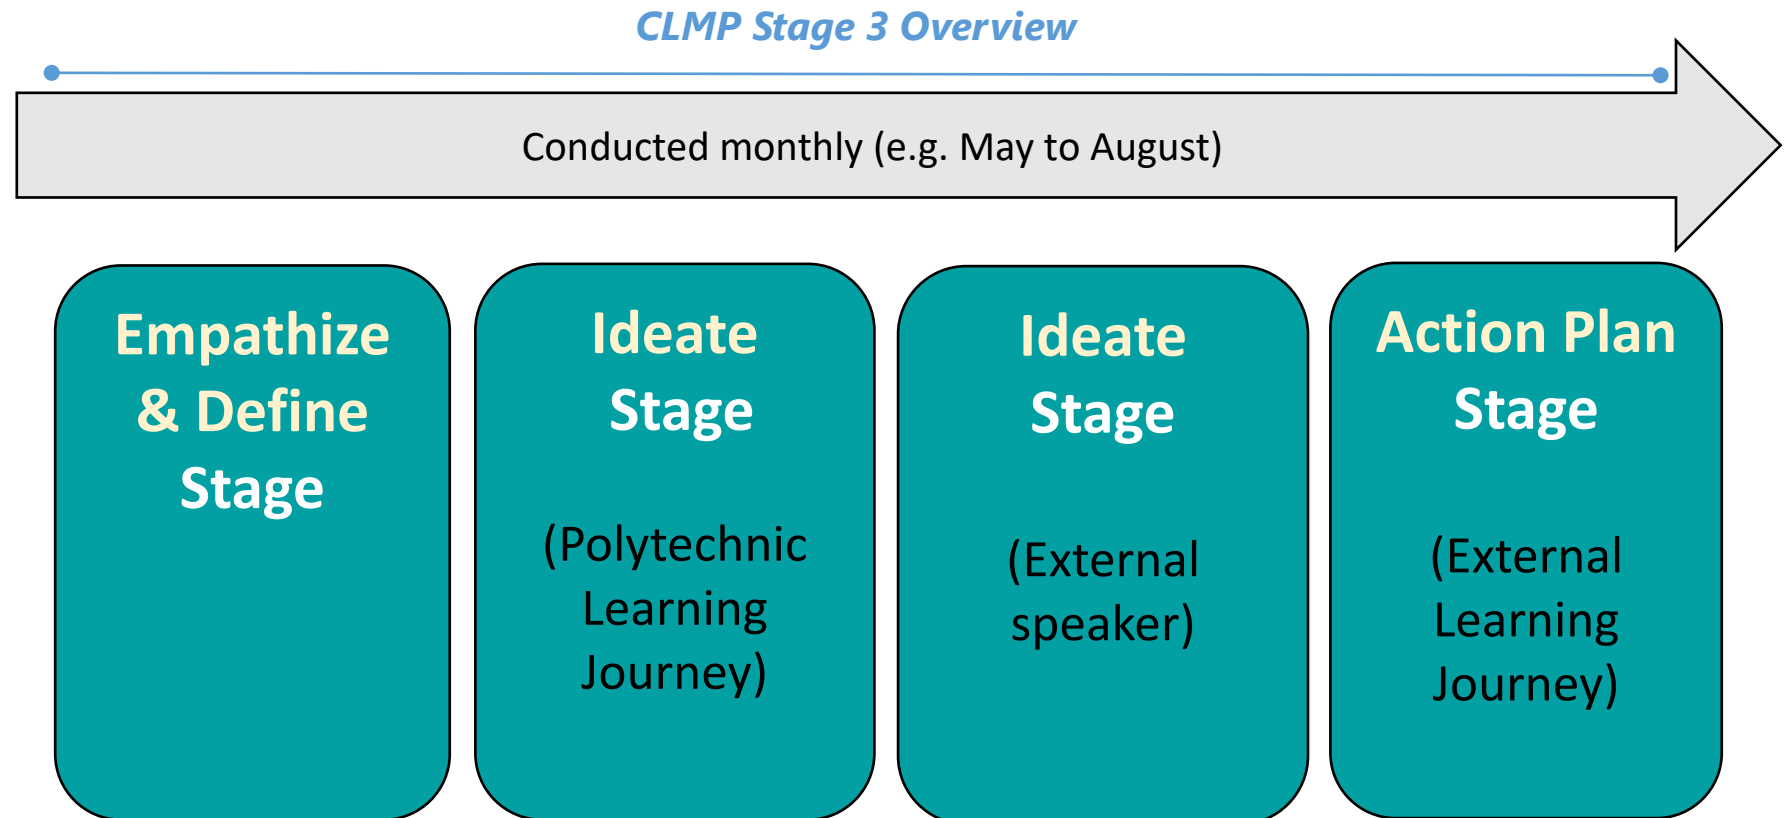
CLMP Stage 3 Overview

Conducted monthly (e.g. May to August)

Empathize & Define Stage

Ideate Stage

(Polytechnic Learning Journey)

Ideate Stage

(External speaker)

Action Plan Stage

(External Learning Journey)